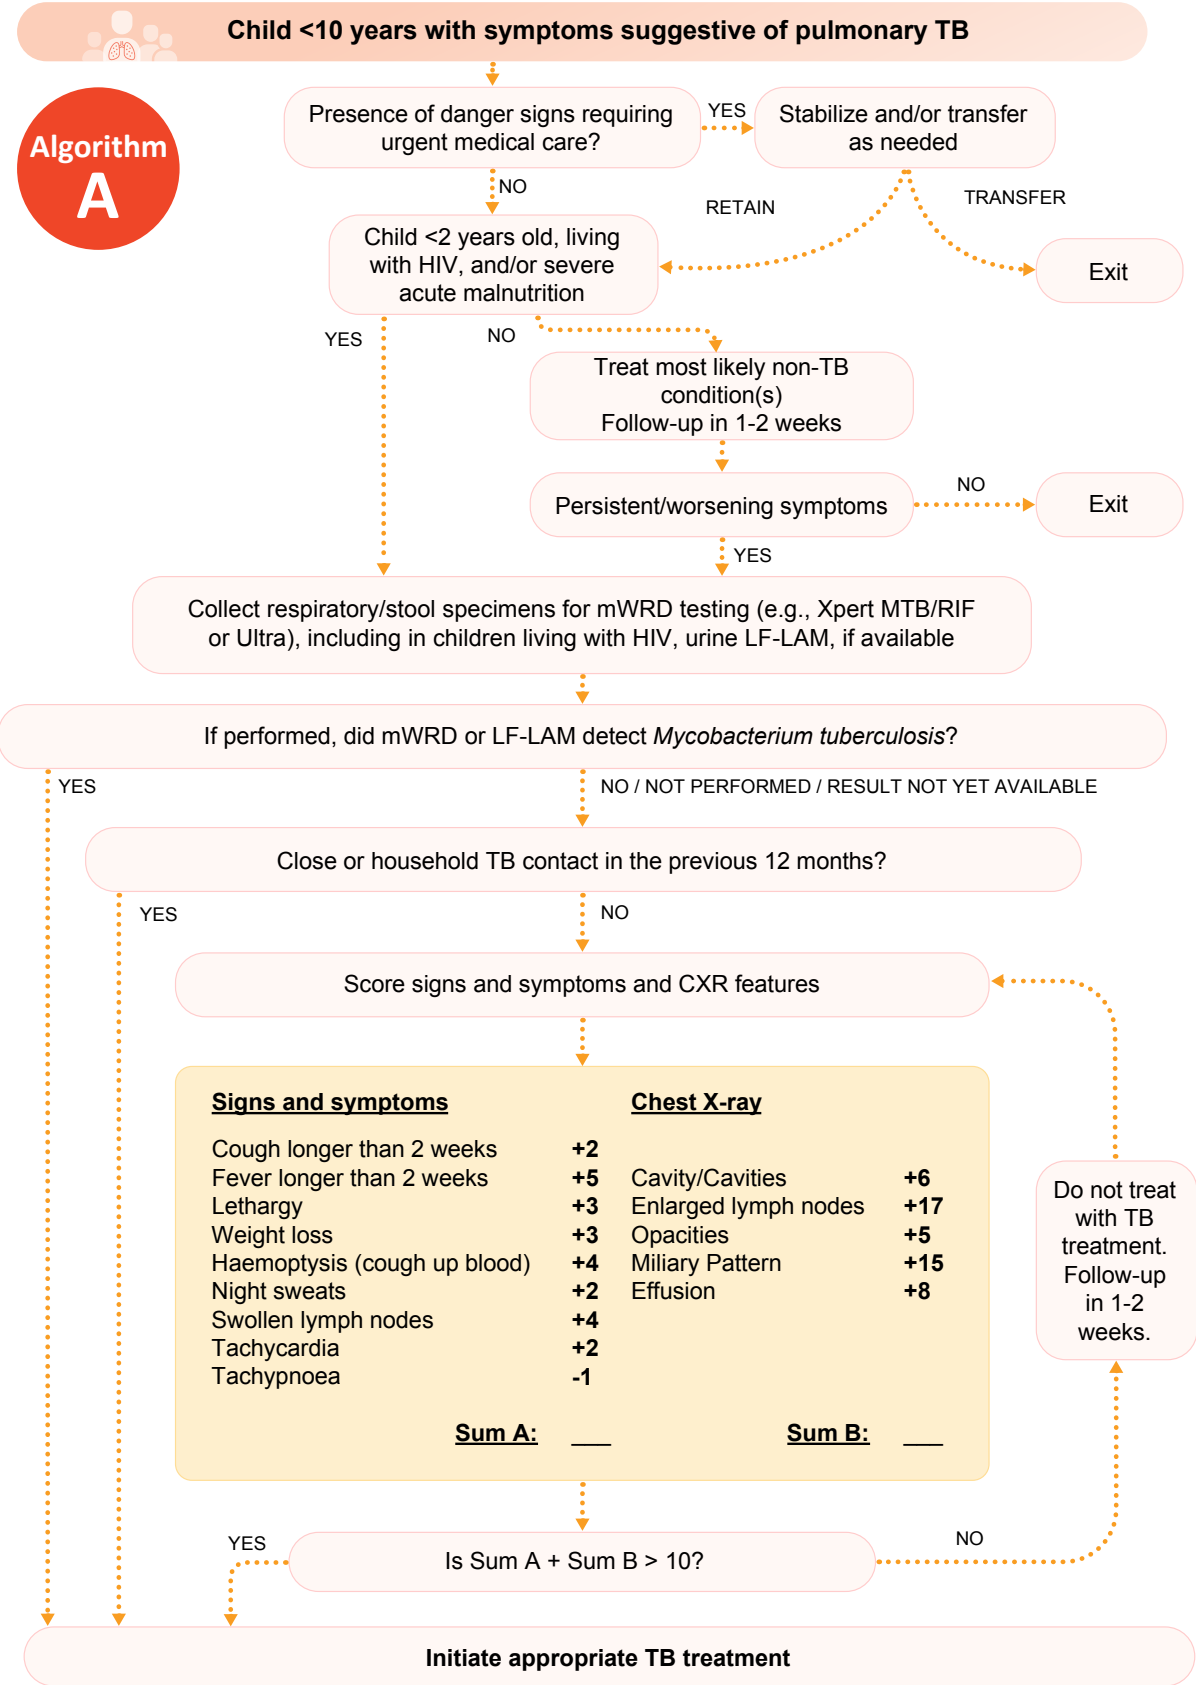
Child <10 years with symptoms suggestive of pulmonary TB

Algorithm A

Presence of danger signs requiring urgent medical care?

YES

Stabilize and/or transfer as needed

NO

RETAIN

TRANSFER

Child <2 years old, living with HIV, and/or severe acute malnutrition

Exit

YES

NO

Treat most likely non-TB condition(s)
Follow-up in 1-2 weeks

Persistent/worsening symptoms

NO

Exit

YES

Collect respiratory/stool specimens for mWRD testing (e.g., Xpert MTB/RIF or Ultra), including in children living with HIV, urine LF-LAM, if available

If performed, did mWRD or LF-LAM detect *Mycobacterium tuberculosis*?

YES

NO / NOT PERFORMED / RESULT NOT YET AVAILABLE

Close or household TB contact in the previous 12 months?

YES

NO

Score signs and symptoms and CXR features

| Signs and symptoms | | Chest X-ray | |
|---|---|---|---|
| Cough longer than 2 weeks | +2 | | |
| Fever longer than 2 weeks | +5 | Cavity/Cavities | +6 |
| Lethargy | +3 | Enlarged lymph nodes | +17 |
| Weight loss | +3 | Opacities | +5 |
| Haemoptysis (cough up blood) | +4 | Miliary Pattern | +15 |
| Night sweats | +2 | Effusion | +8 |
| Swollen lymph nodes | +4 | | |
| Tachycardia | +2 | | |
| Tachypnoea | -1 | | |
| Sum A: | ___ | Sum B: | ___ |

Do not treat with TB treatment. Follow-up in 1-2 weeks.

YES

Is Sum A + Sum B > 10?

NO

Initiate appropriate TB treatment